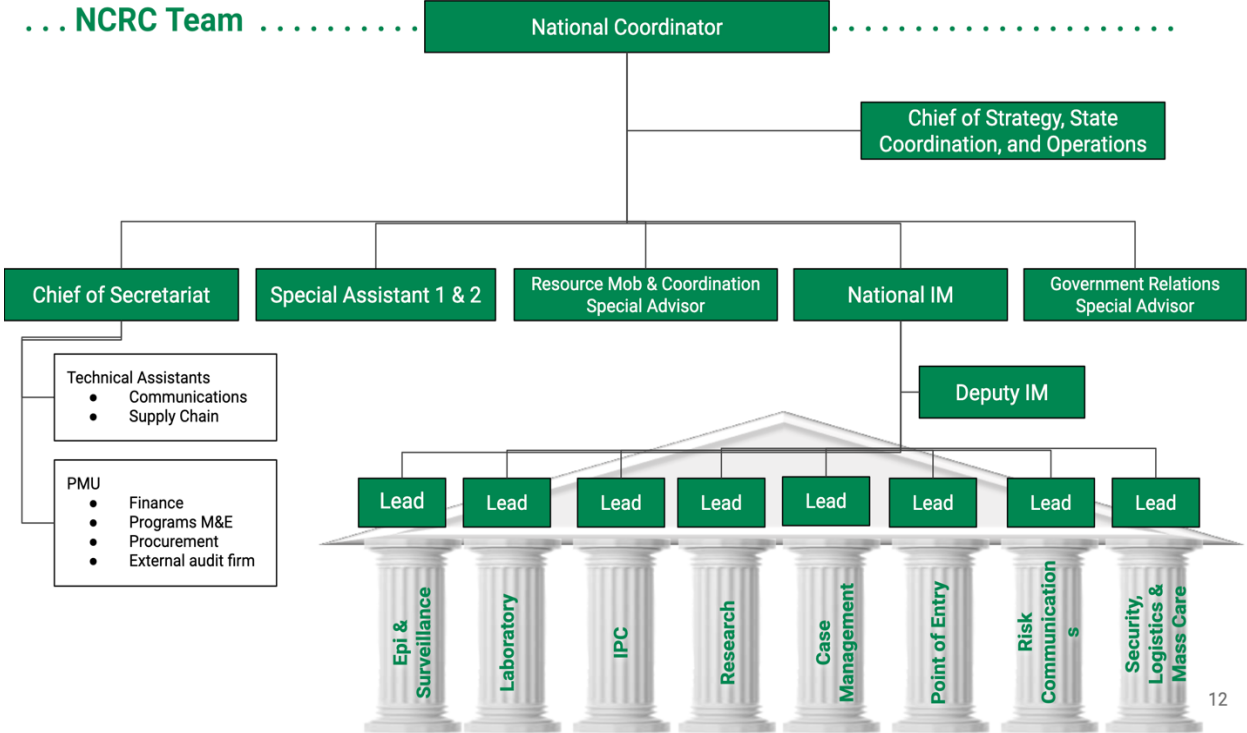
. . . NCRC Team . . . . . . . . . .

National Coordinator

Chief of Strategy, State Coordination, and Operations

Chief of Secretariat

Special Assistant 1 & 2

Resource Mob & Coordination Special Advisor

National IM

Government Relations Special Advisor

Technical Assistants
- Communications
- Supply Chain

PMU
- Finance
- Programs M&E
- Procurement
- External audit firm

Deputy IM

Lead

Lead

Lead

Lead

Lead

Lead

Lead

Lead

Epi & Surveillance

Laboratory

IPC

Research

Case Management

Point of Entry

Risk Communication s

Security, Logistics & Mass Care

12